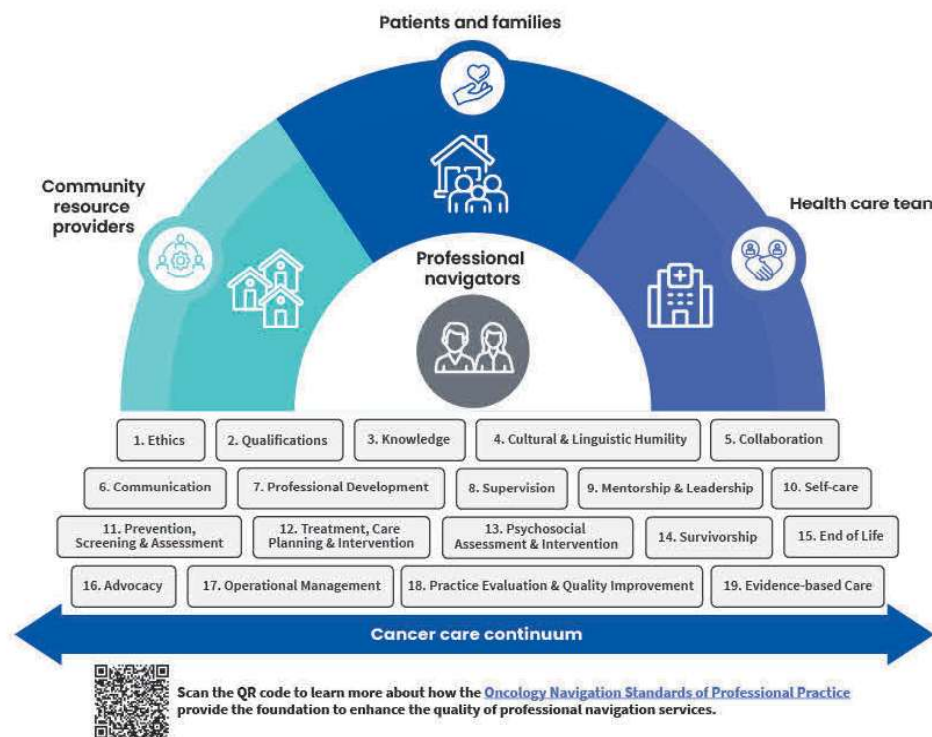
Patients and families

Community resource providers

Health care tean

Professional navigators

1. Ethics

2. Qualifications

3. Knowledge

4. Cultural & Linguistic Humility

5. Collaboration

6. Communication

7. Professional Development

8. Supervision

9. Mentorship & Leadership

10. Self-care

11. Prevention, Screening & Assessment

12. Treatment, Care Planning & Intervention

13. Psychosocial Assessment & Intervention

14. Survivorship

15. End of Life

16. Advocacy

17. Operational Management

18. Practice Evaluation & Quality Improvement

19. Evidence-based Care

Cancer care continuum

Scan the QR code to learn more about how the Oncology Navigation Standards of Professional Practice provide the foundation to enhance the quality of professional navigation services.